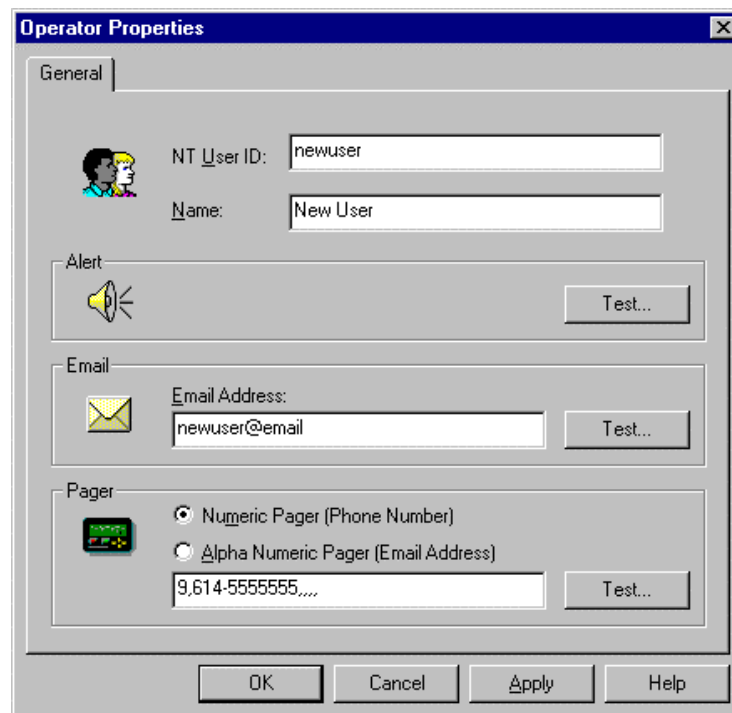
Operator Properties

General

NT User ID: newuser

Name: New User

Alert

Test...

Email

Email Address:

newuser@email

Test...

Pager

Numeric Pager (Phone Number)

Alpha Numeric Pager (Email Address)

9,614-5555555,,,,

Test...

OK

Cancel

Apply

Help